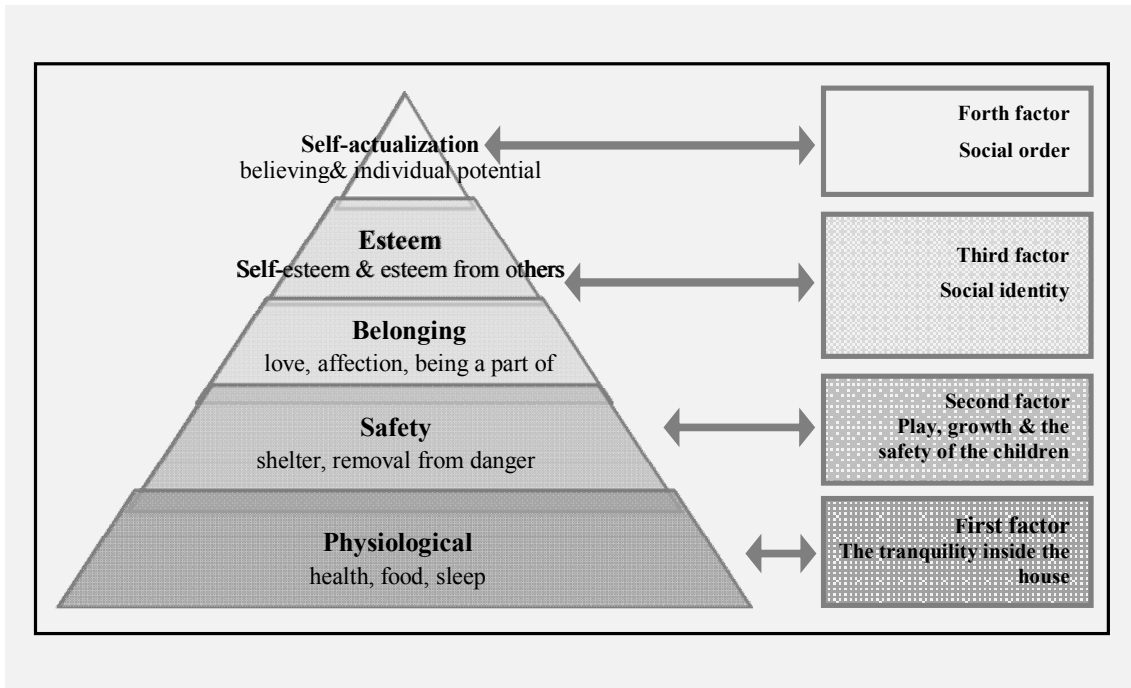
Self-actualization
believing& individual potential

Forth factor
Social order

Esteem
Self-esteem & esteem from others

Third factor
Social identity

Belonging
love, affection, being a part of

Safety
shelter, removal from danger

Second factor
Play, growth & the safety of the children

Physiological
health, food, sleep

First factor
The tranquility inside the house